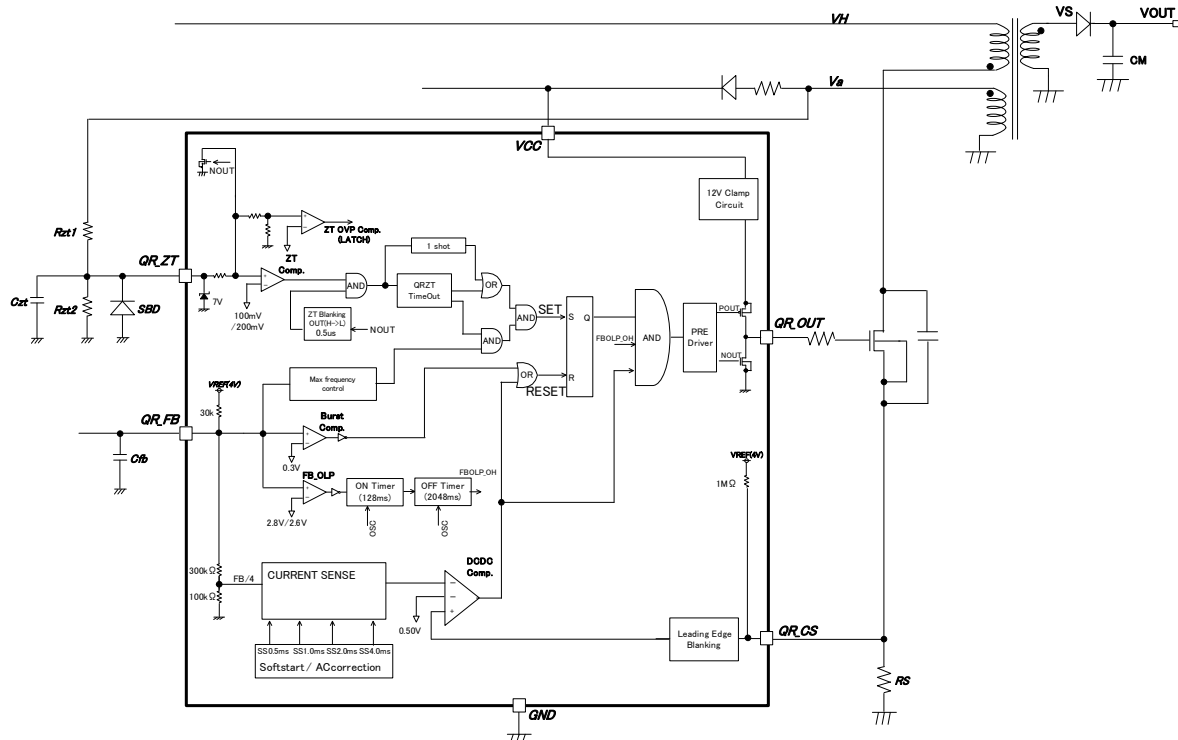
VH
VS
VOUT
CM
Va
VCC
NOUT
12V Clamp Circuit
ZT OVP Comp. (LATCH)
Rzt1
ZT Comp.
1 shot
QR_ZT
7V
AND
QRZT TimeOut
OR
SET
Czt
Rzt2
SBD
ZT Blanking OUT(H->L) 0.5us
NOUT
100mV /200mV
AND
AND
S
Q
AND
PRE Driver
POUT
QR_OUT
FBOLP_OH
NOUT
Max frequency control
OR
R
RESET
VREF(4V)
30k
QR_FB
Burst Comp.
Cfb
0.3V
FB_OLP
FBOLP_OH
ON Timer (128ms)
OFF Timer (2048ms)
VREF(4V)
1MΩ
2.8V/2.6V
OSC
OSC
DCDC Comp.
300kΩ
FB/4
CURRENT SENSE
100kΩ
0.50V
Leading Edge Blanking
QR_CS
SS0.5ms SS1.0ms SS2.0ms SS4.0ms
Softstart / ACcorrection
RS
GND